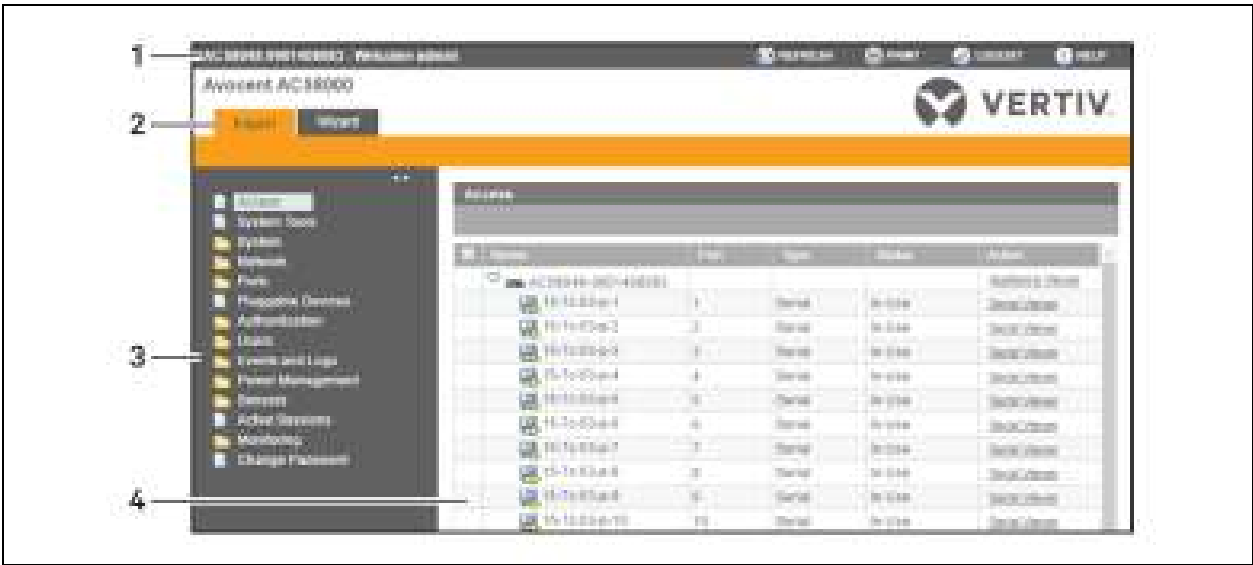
1

2

3

4

AC8000-0001408003 Welcome admin

REFRESH PRINT LOGOUT HELP

Avocent ACS8000

VERTIV.

Expert Wizard

Access
System Tools
System
Network
Ports
Pluggable Devices
Authentication
Users
Events and Logs
Power Management
Sensors
Active Sessions
Monitoring
Change Password

Access

| Name | Port | Type | Status | Action |
|---|---|---|---|---|
| ACS8048-0001408003 | | | | Appliance Viewer |
| 15-1c-83-a-1 | 1 | Serial | In-Use | Serial Viewer |
| 15-1c-83-a-2 | 2 | Serial | In-Use | Serial Viewer |
| 15-1c-83-a-3 | 3 | Serial | In-Use | Serial Viewer |
| 15-1c-83-a-4 | 4 | Serial | In-Use | Serial Viewer |
| 15-1c-83-a-5 | 5 | Serial | In-Use | Serial Viewer |
| 15-1c-83-a-6 | 6 | Serial | In-Use | Serial Viewer |
| 15-1c-83-a-7 | 7 | Serial | In-Use | Serial Viewer |
| 15-1c-83-a-8 | 8 | Serial | In-Use | Serial Viewer |
| 15-1c-83-a-9 | 9 | Serial | In-Use | Serial Viewer |
| 15-1c-83-a-10 | 10 | Serial | In-Use | Serial Viewer |